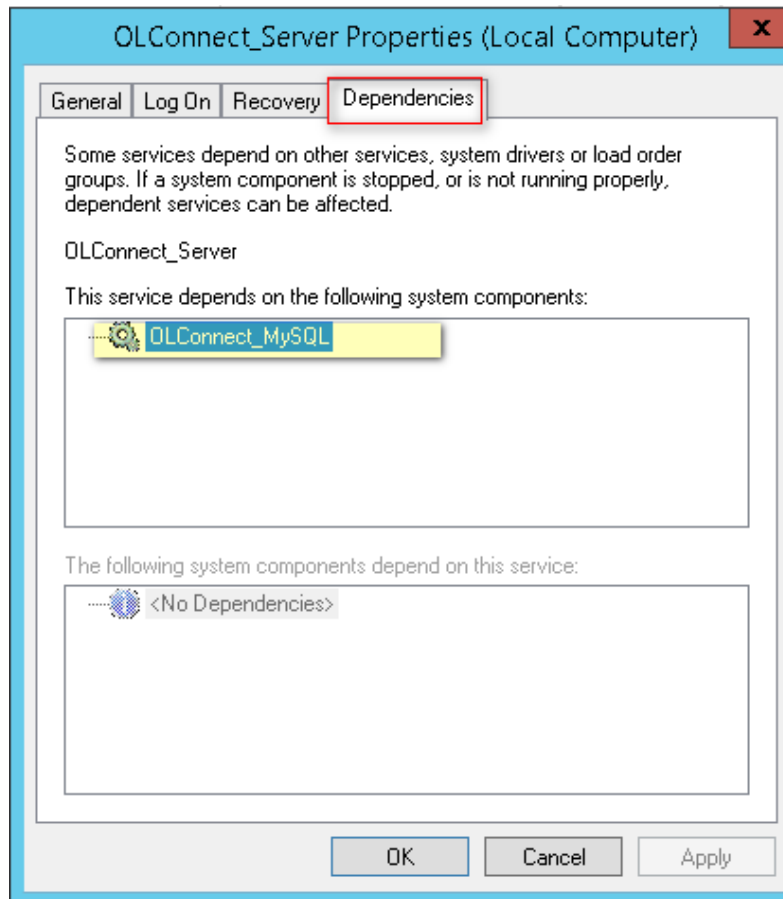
OLConnect_Server Properties (Local Computer)

x

General | Log On | Recovery | Dependencies

Some services depend on other services, system drivers or load order groups. If a system component is stopped, or is not running properly, dependent services can be affected.

OLConnect_Server

This service depends on the following system components:

OLConnect_MySQL

The following system components depend on this service:

<No Dependencies>

OK | Cancel | Apply